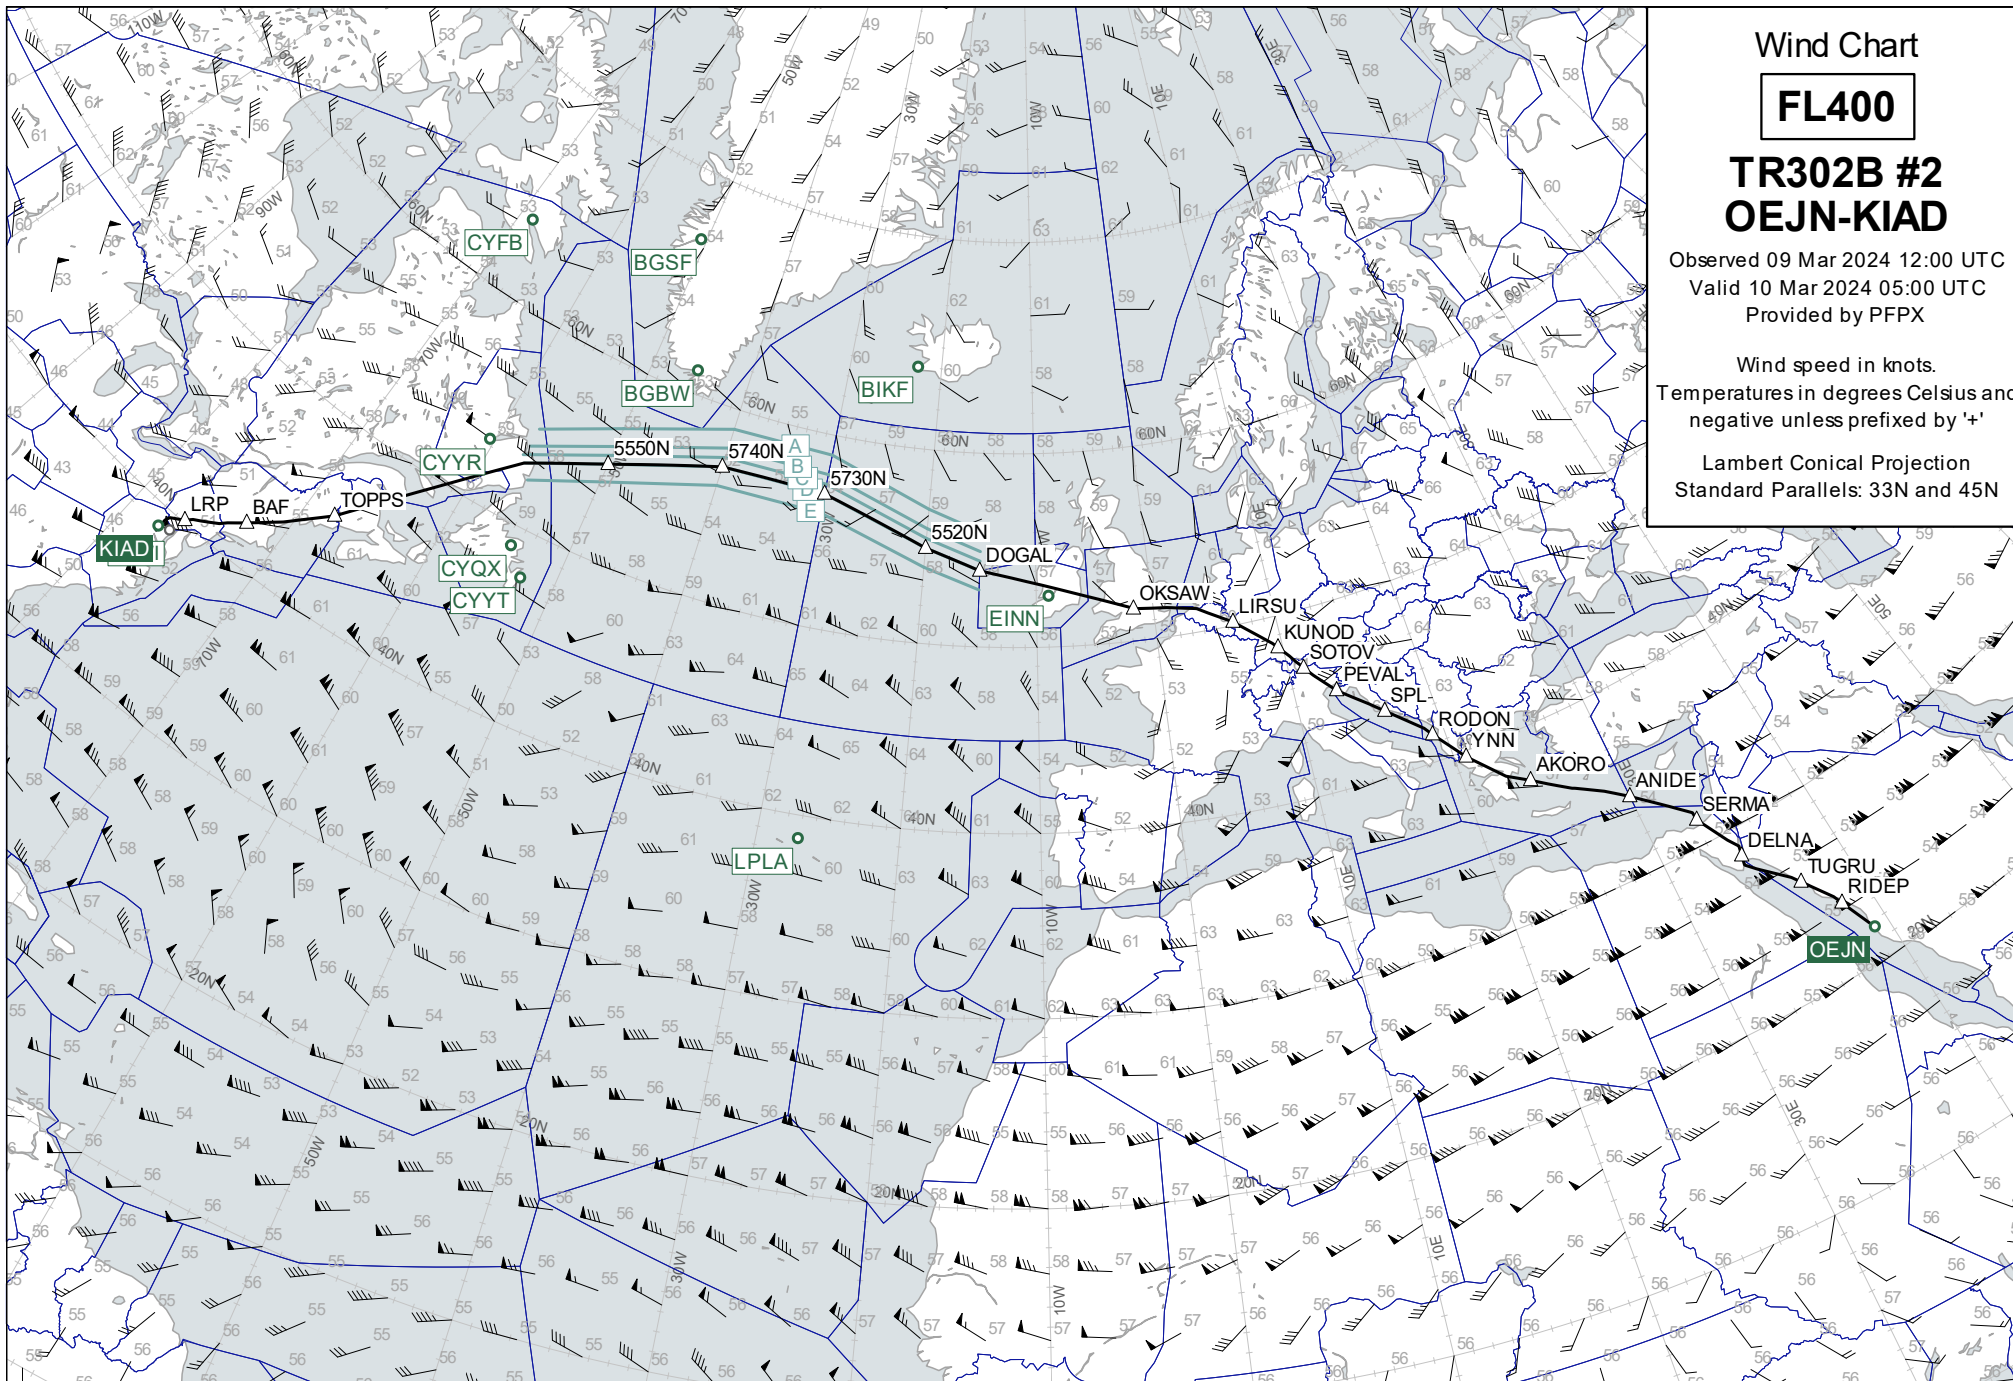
Wind Chart

FL400

TR302B #2
OEJN-KIAD

Observed 09 Mar 2024 12:00 UTC
Valid 10 Mar 2024 05:00 UTC
Provided by PFPX

Wind speed in knots.
Temperatures in degrees Celsius and
negative unless prefixed by '+'

Lambert Conical Projection
Standard Parallels: 33N and 45N

KIAD
LRP
BAF
TOPPS
CYYR
CYFB
BGSF
BGBW
BIKF
CYQX
CYYT
5550N
5740N
5730N
5520N
DOGAL
EINN
A
B
C
D
E
OKSAW
LIRSU
KUNOD
SOTOV
PEVAL
SPL
RODON
YNN
AKORO
ANIDE
SERMA
DELNA
TUGRU
RIDEP
OEJN
LPLA